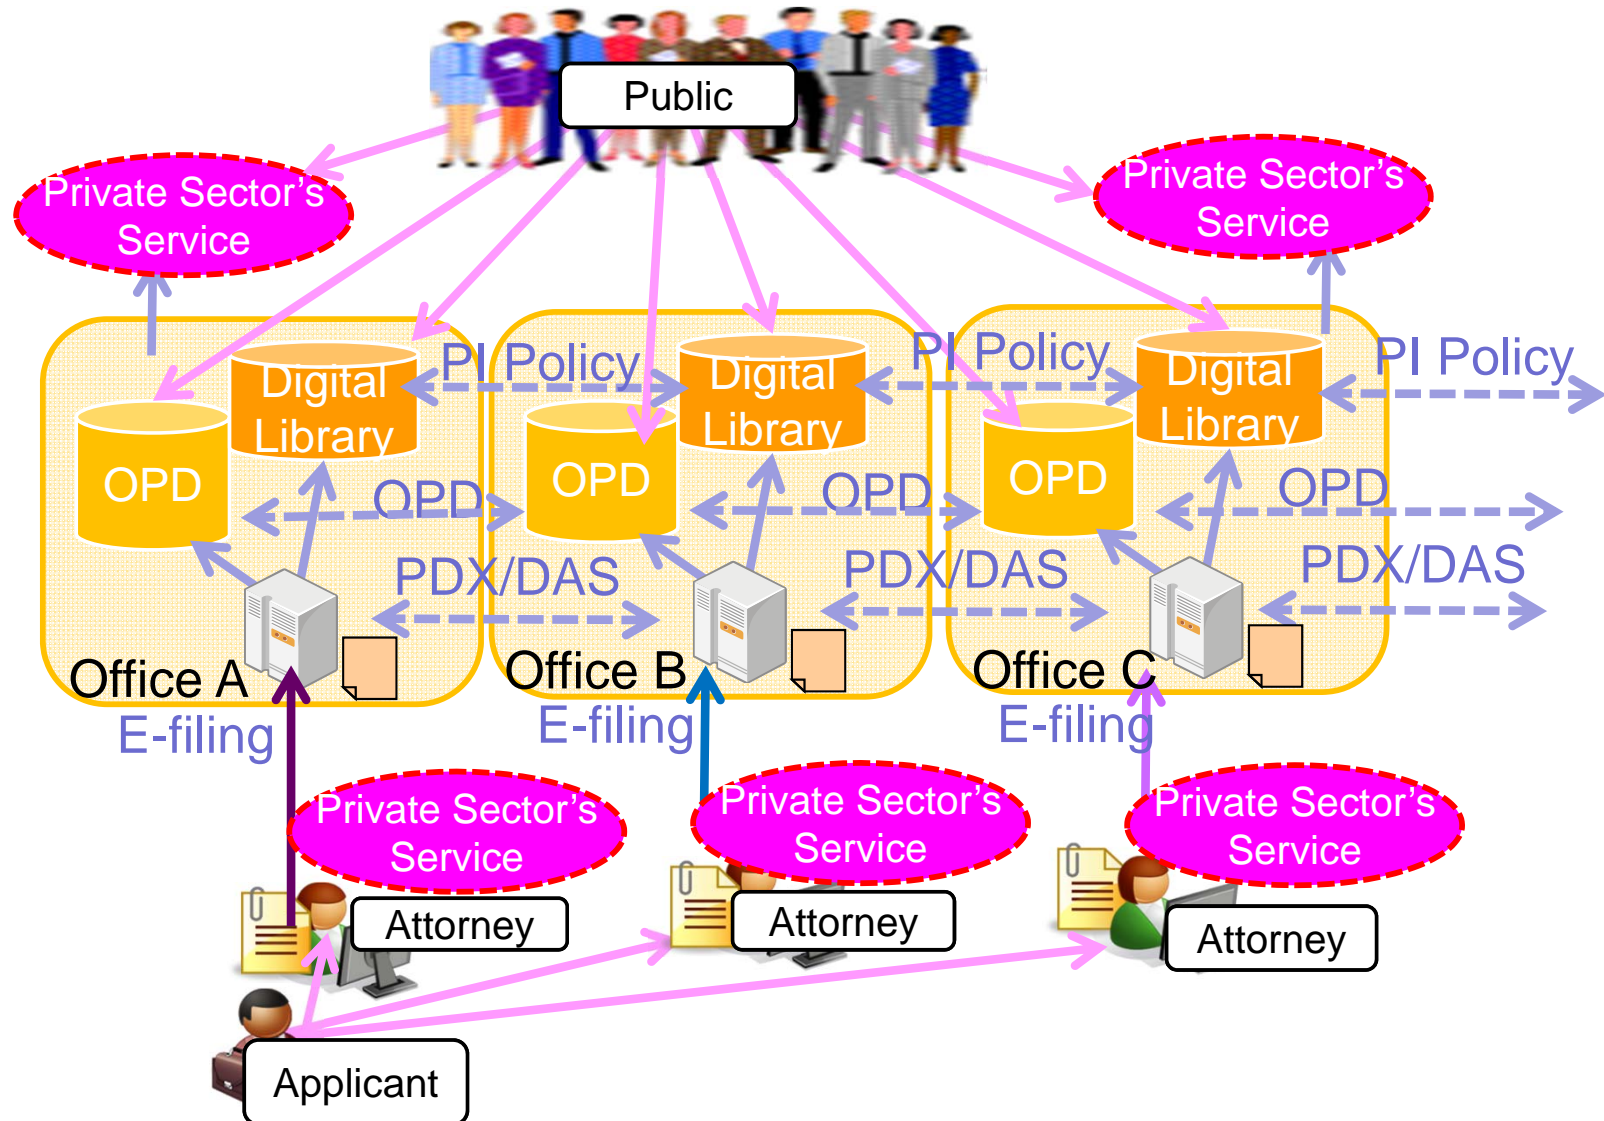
Public

Private Sector's Service

Private Sector's Service

Digital Library

PI Policy

Digital Library

PI Policy

Digital Library

PI Policy

OPD

OPD

OPD

OPD

OPD

OPD

PDX/DAS

PDX/DAS

PDX/DAS

Office A

Office B

Office C

E-filing

E-filing

E-filing

Private Sector's Service

Private Sector's Service

Private Sector's Service

Attorney

Attorney

Attorney

Applicant